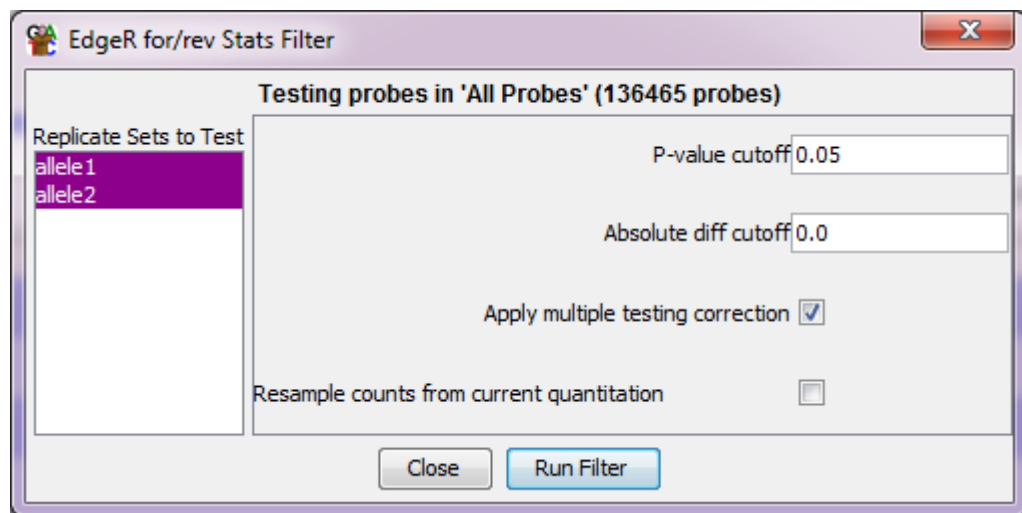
EdgeR for/rev Stats Filter

Testing probes in 'All Probes' (136465 probes)

Replicate Sets to Test
allele1
allele2

P-value cutoff 0.05

Absolute diff cutoff 0.0

Apply multiple testing correction

Resample counts from current quantitation

Close Run Filter